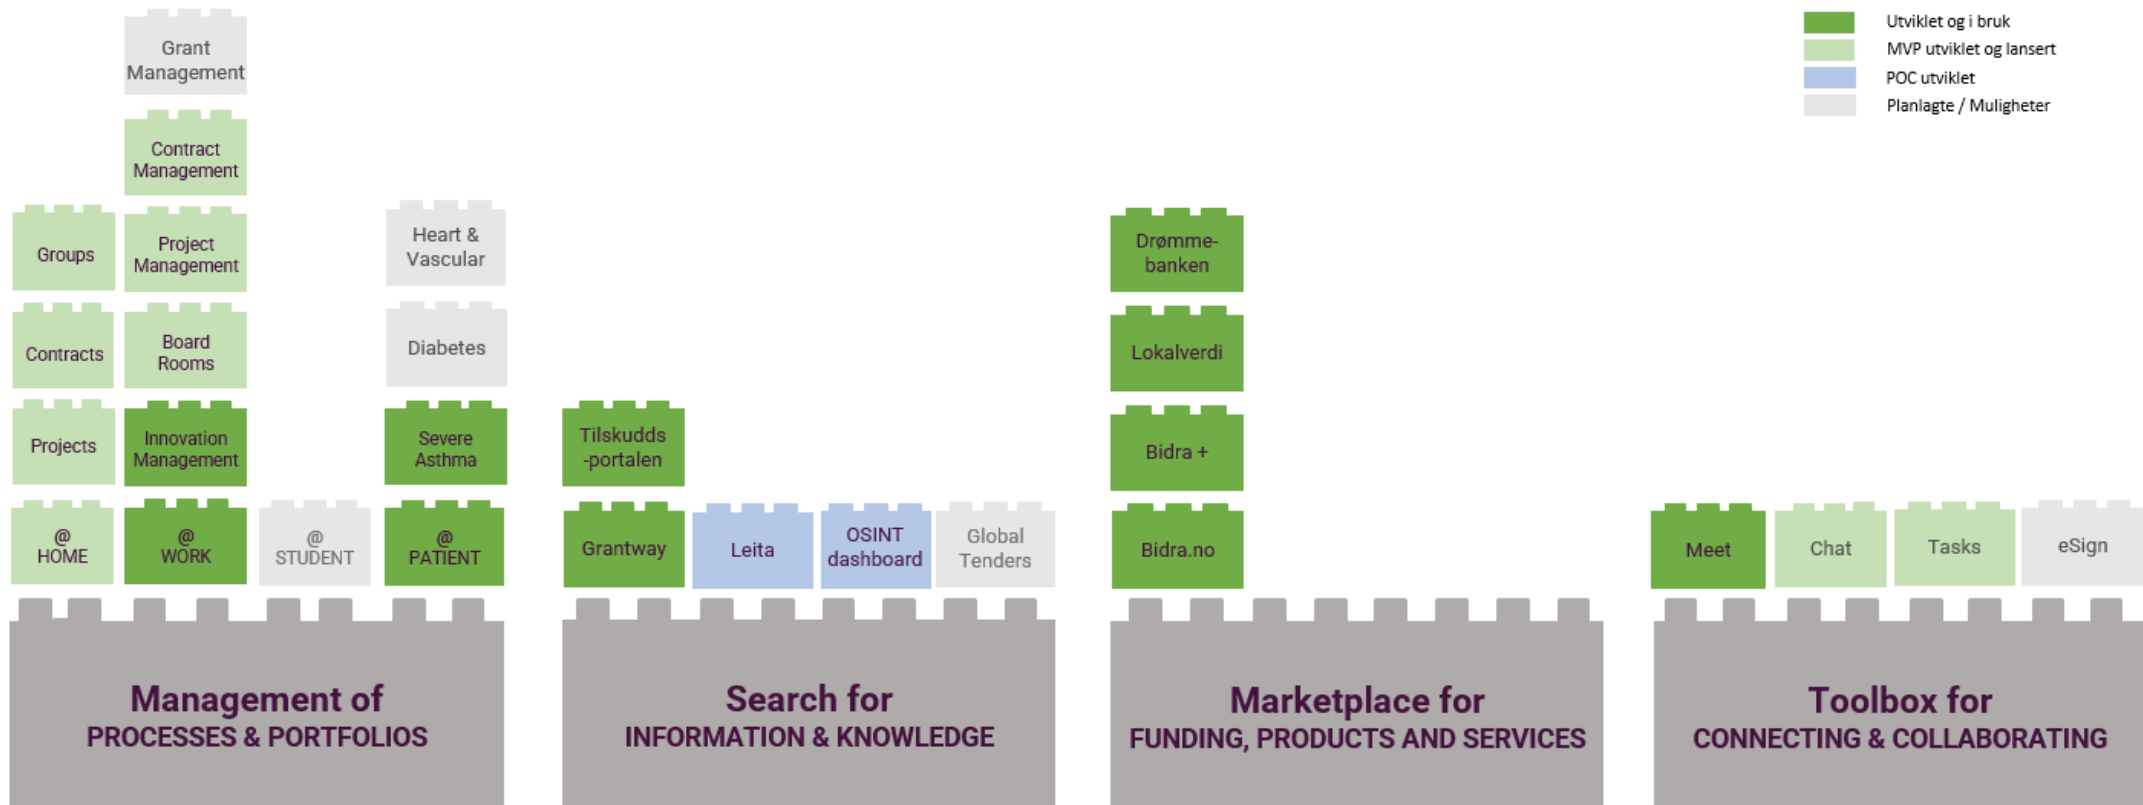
Utviklet og i bruk
MVP utviklet og lansert
POC utviklet
Planlagte / Muligheter

Grant Management

Contract Management

Groups

Project Management

Heart & Vascular

Drømme-banken

Contracts

Board Rooms

Diabetes

Lokalverdi

Projects

Innovation Management

Severe Asthma

Tilskudds -portalen

Bidra +

@ HOME

@ WORK

@ STUDENT

@ PATIENT

Grantway

Leita

OSINT dashboard

Global Tenders

Bidra.no

Meet

Chat

Tasks

eSign

Management of
PROCESSES & PORTFOLIOS

Search for
INFORMATION & KNOWLEDGE

Marketplace for
FUNDING, PRODUCTS AND SERVICES

Toolbox for
CONNECTING & COLLABORATING